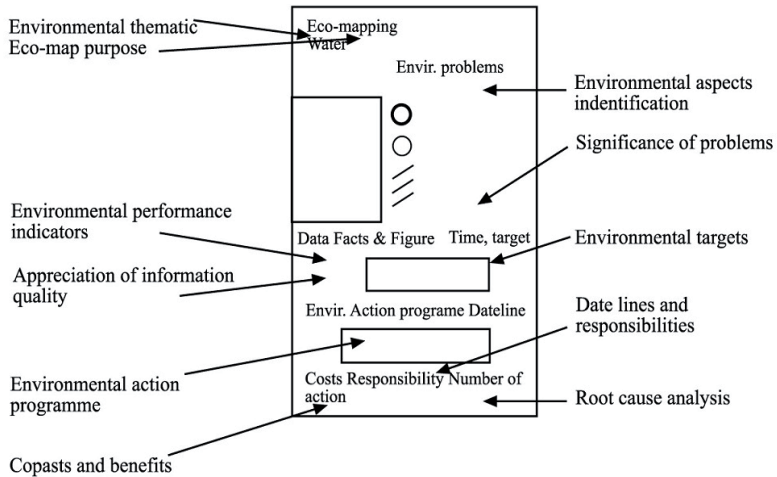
Environmental thematic
Eco-map purpose

Eco-mapping
Water

Envir. problems

Environmental aspects indentification

Significance of problems

Environmental performance indicators

Appreciation of information quality

Data Facts & Figure

Time, target

Environmental targets

Envir. Action programe Dateline

Date lines and responsibilities

Environmental action programme

Costs Responsibility Number of action

Root cause analysis

Copasts and benefits